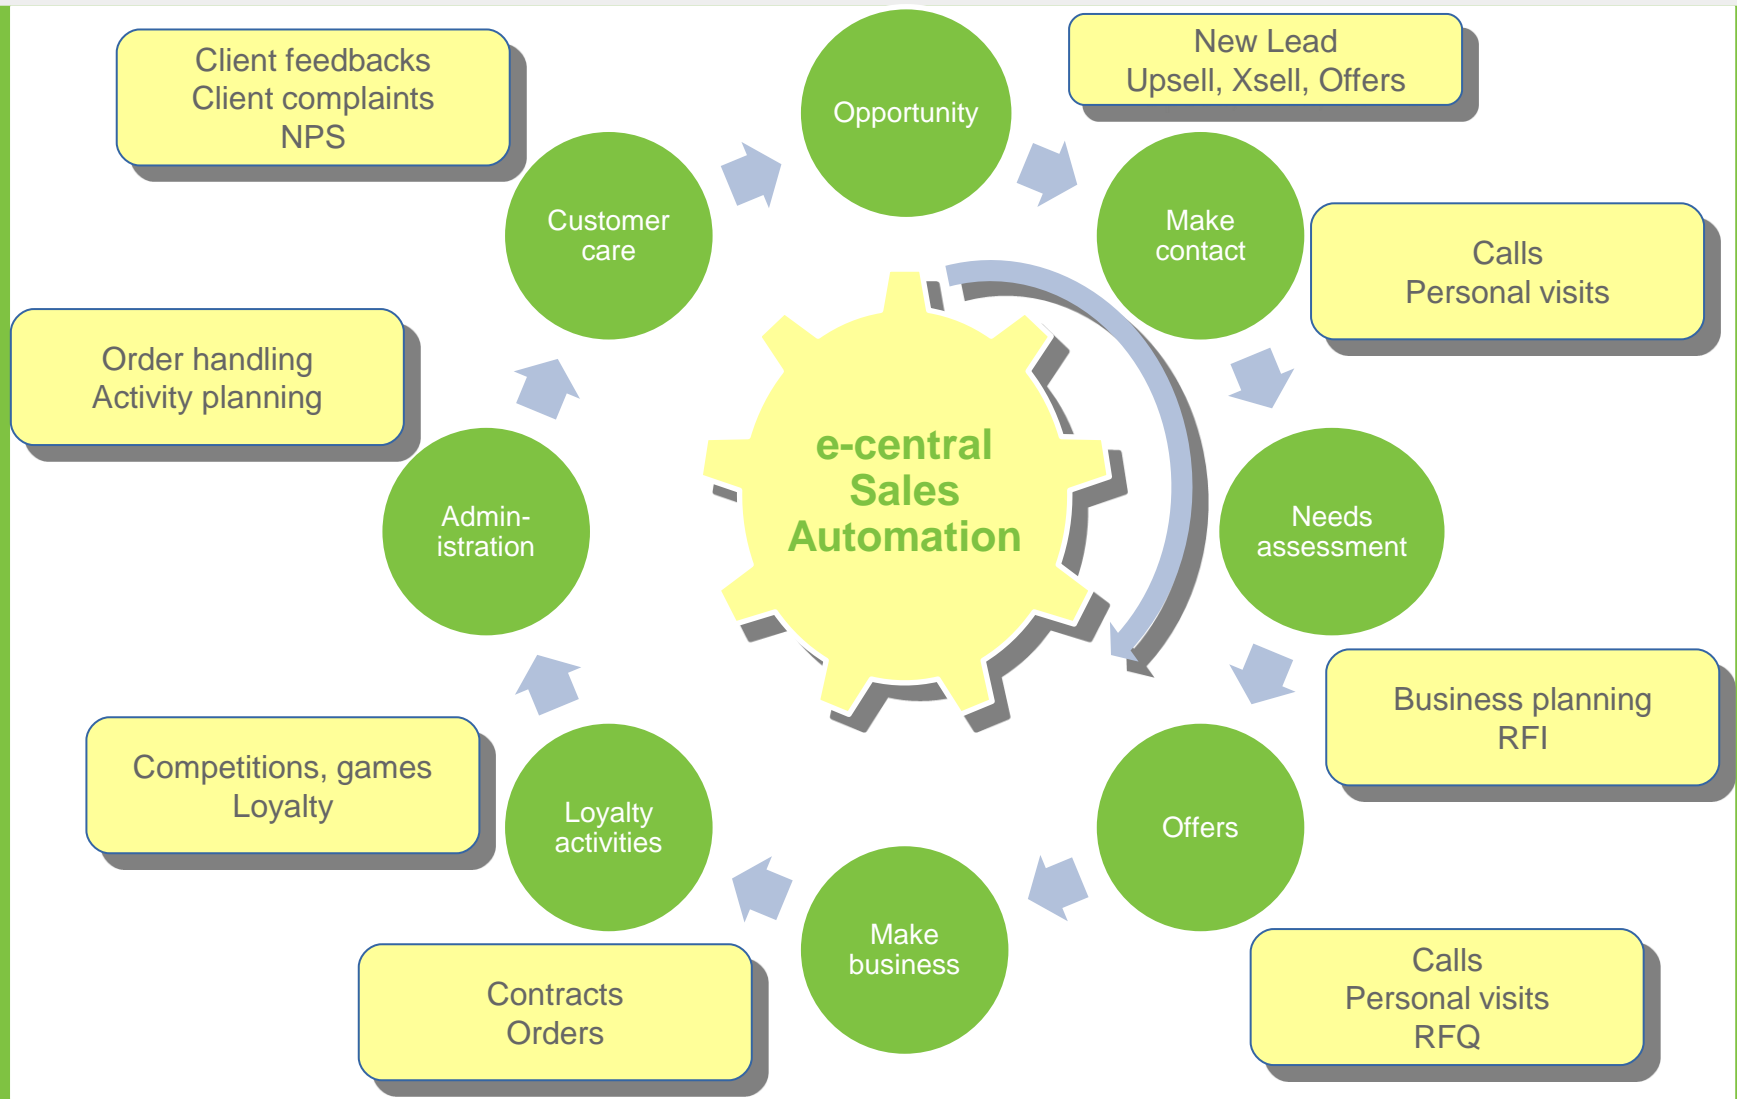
Client feedbacks
Client complaints
NPS

Opportunity

New Lead
Upsell, Xsell, Offers

Customer care

Make contact

Calls
Personal visits

Order handling
Activity planning

e-central
Sales
Automation

Admin-istration

Needs assessment

Business planning
RFI

Competitions, games
Loyalty

Loyalty activities

Offers

Make business

Contracts
Orders

Calls
Personal visits
RFQ